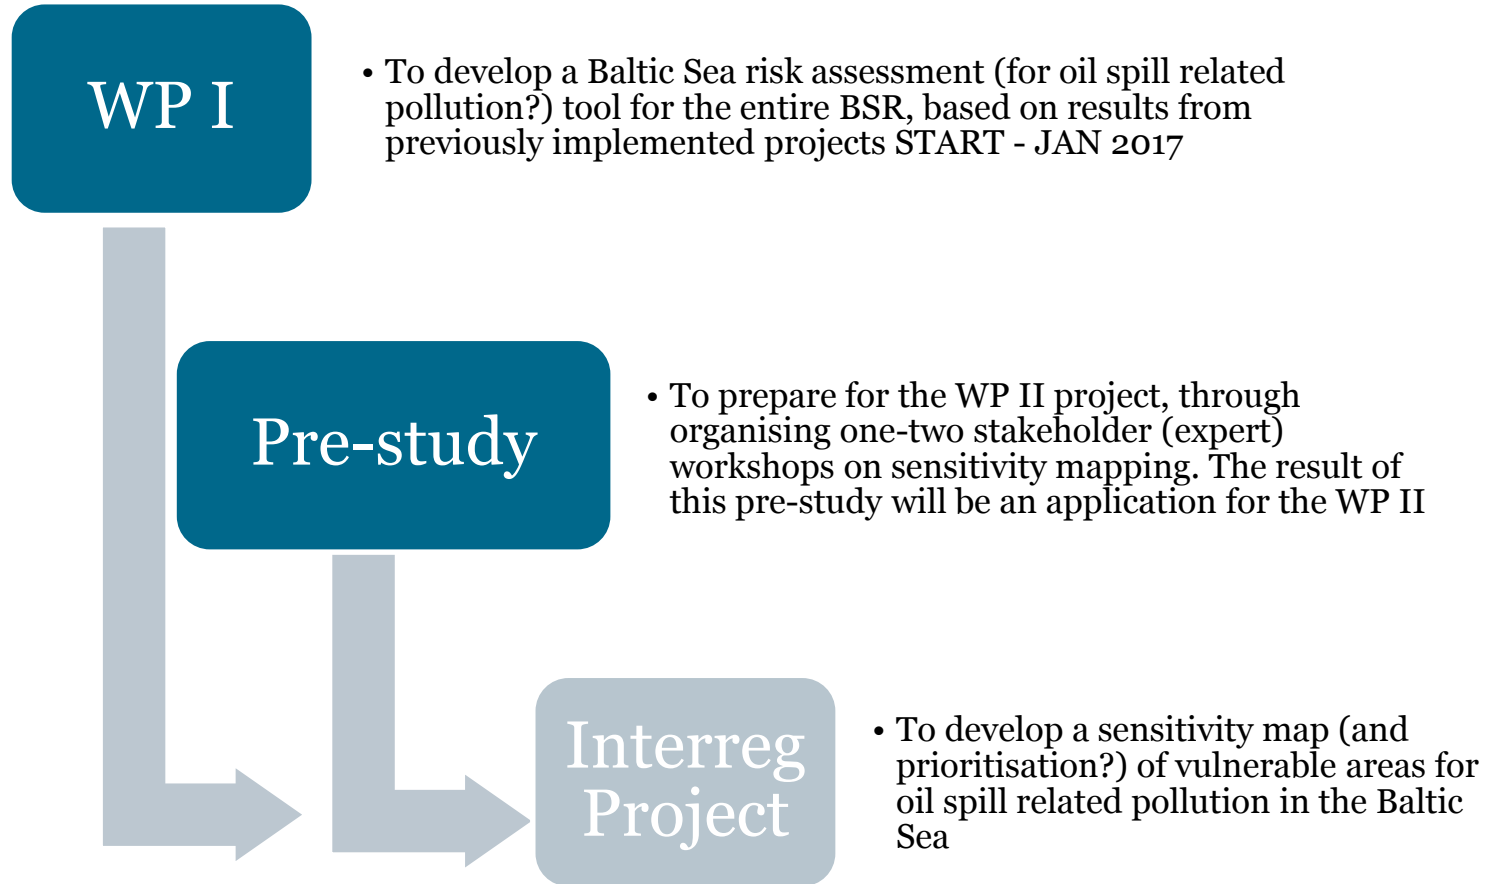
WP I

• To develop a Baltic Sea risk assessment (for oil spill related pollution?) tool for the entire BSR, based on results from previously implemented projects START - JAN 2017

Pre-study

• To prepare for the WP II project, through organising one-two stakeholder (expert) workshops on sensitivity mapping. The result of this pre-study will be an application for the WP II

Interreg Project

• To develop a sensitivity map (and prioritisation?) of vulnerable areas for oil spill related pollution in the Baltic Sea